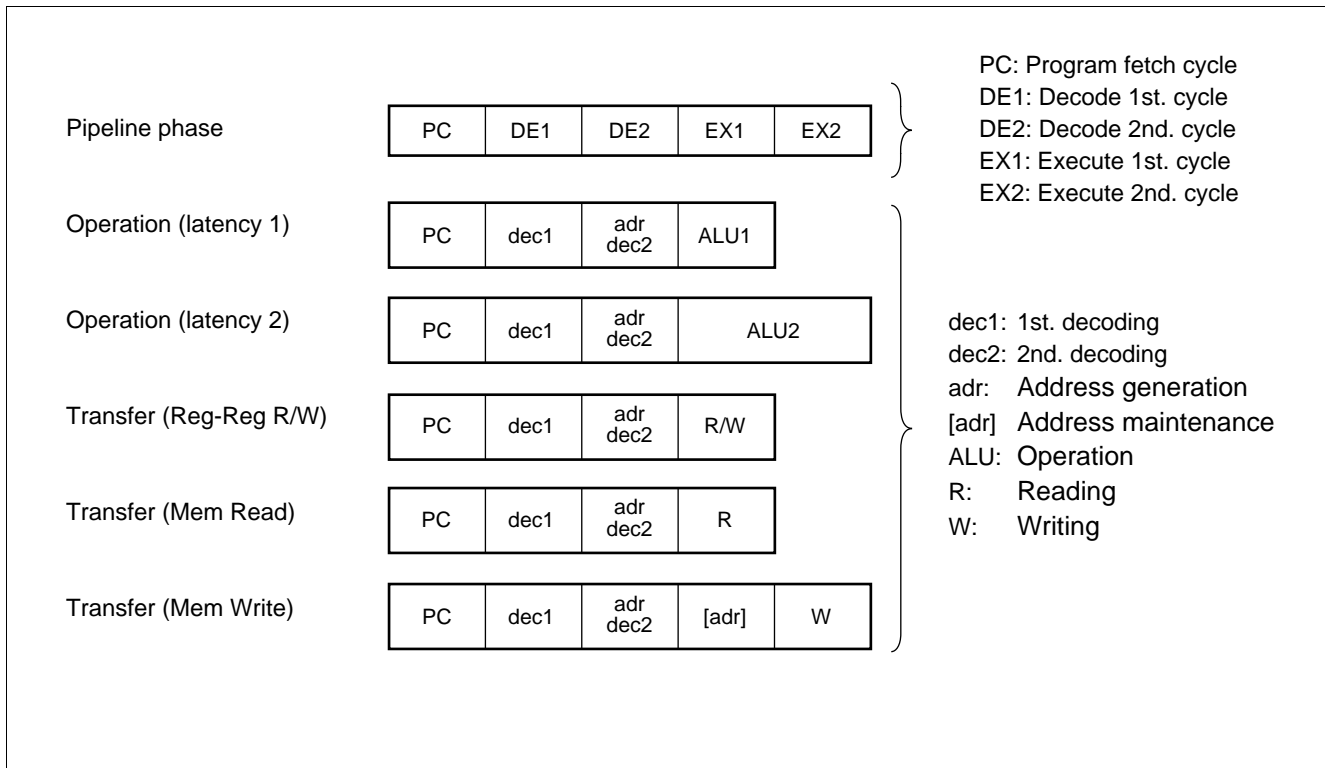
Pipeline phase

| PC | DE1 | DE2 | EX1 | EX2 |
|---|---|---|---|---|

PC: Program fetch cycle
DE1: Decode 1st. cycle
DE2: Decode 2nd. cycle
EX1: Execute 1st. cycle
EX2: Execute 2nd. cycle

Operation (latency 1)

| PC | dec1 | adr dec2 | ALU1 |
|---|---|---|---|

Operation (latency 2)

| PC | dec1 | adr dec2 | ALU2 |
|---|---|---|---|

Transfer (Reg-Reg R/W)

| PC | dec1 | adr dec2 | R/W |
|---|---|---|---|

Transfer (Mem Read)

| PC | dec1 | adr dec2 | R |
|---|---|---|---|

Transfer (Mem Write)

| PC | dec1 | adr dec2 | [adr] | W |
|---|---|---|---|---|

dec1: 1st. decoding
dec2: 2nd. decoding
adr: Address generation
[adr] Address maintenance
ALU: Operation
R: Reading
W: Writing